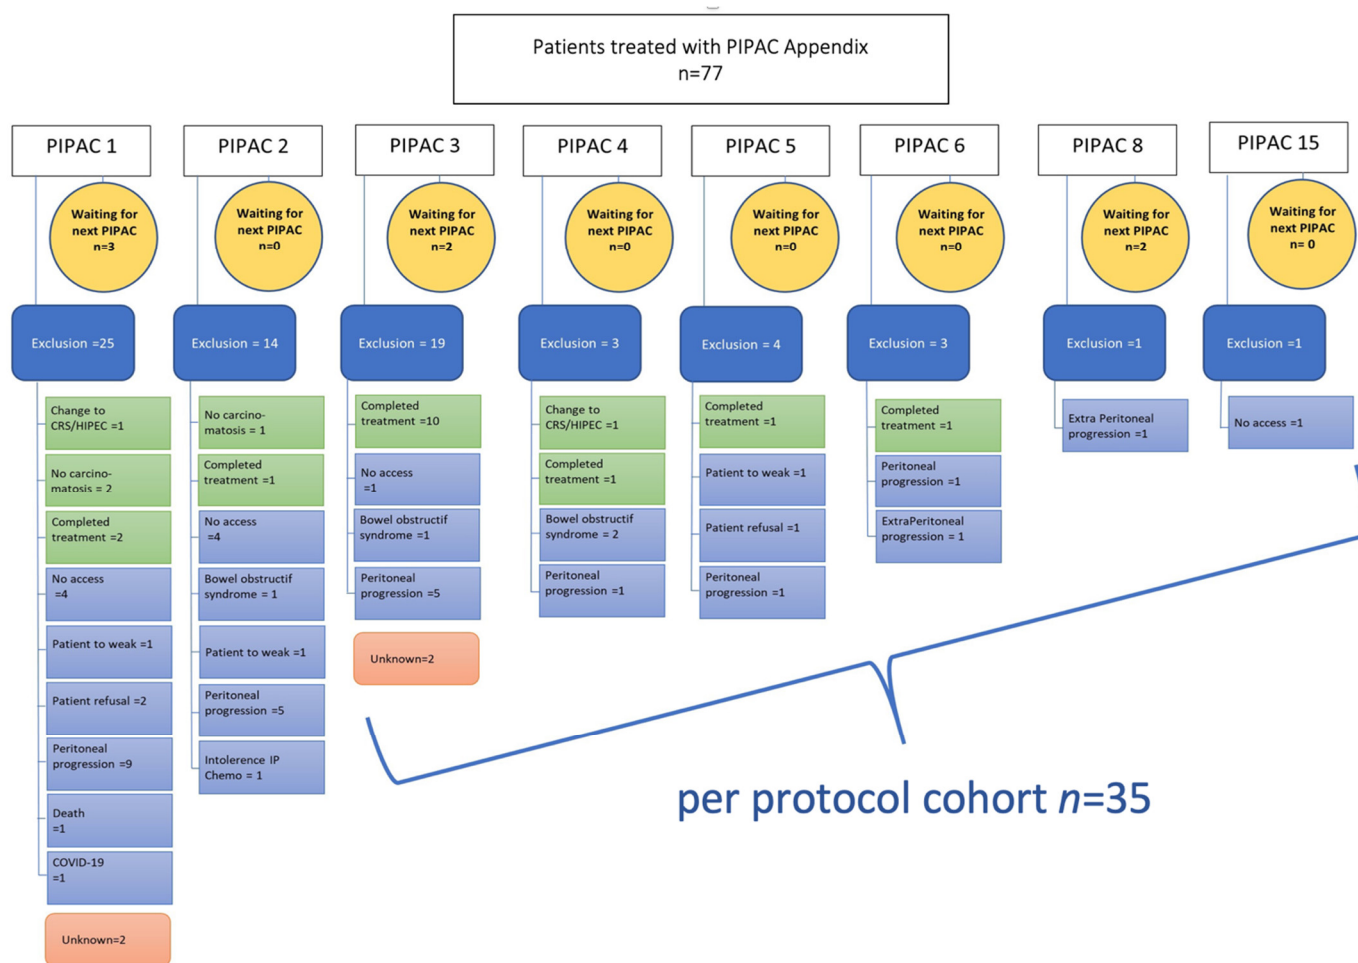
Patients treated with PIPAC Appendix
n=77

PIPAC 1

Waiting for next PIPAC n=3

Exclusion =25

Change to CRS/HIPEC =1

No carcinomatosis = 2

Completed treatment =2

No access =4

Patient to weak =1

Patient refusal =2

Peritoneal progression =9

Death =1

COVID-19 =1

Unknown=2

PIPAC 2

Waiting for next PIPAC n=0

Exclusion = 14

No carcinomatosis = 1

Completed treatment =1

No access =4

Bowel obstructif syndrome = 1

Patient to weak =1

Peritoneal progression =5

Intolerence IP Chemo = 1

PIPAC 3

Waiting for next PIPAC n=2

Exclusion = 19

Completed treatment =10

No access =1

Bowel obstructif syndrome =1

Peritoneal progression =5

Unknown=2

PIPAC 4

Waiting for next PIPAC n=0

Exclusion = 3

Change to CRS/HIPEC =1

Completed treatment =1

Bowel obstructif syndrome = 2

Peritoneal progression =1

PIPAC 5

Waiting for next PIPAC n=0

Exclusion = 4

Completed treatment =1

Patient to weak =1

Patient refusal =1

Peritoneal progression =1

PIPAC 6

Waiting for next PIPAC n=0

Exclusion = 3

Completed treatment =1

Peritoneal progression =1

ExtraPeritoneal progression = 1

PIPAC 8

Waiting for next PIPAC n=2

Exclusion =1

Extra Peritoneal progression =1

PIPAC 15

Waiting for next PIPAC n= 0

Exclusion =1

No access =1

per protocol cohort $n$=35